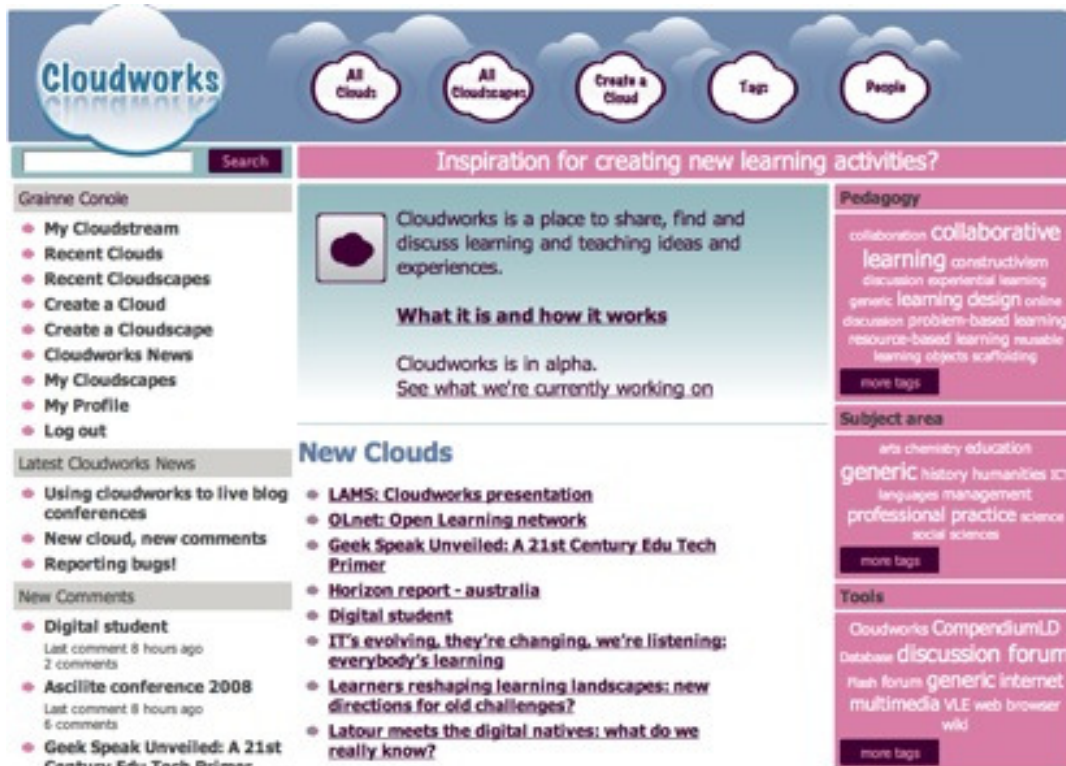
Cloudworks

All Clouds

All Cloudscapes

Create a Cloud

Tags

People

Search

Inspiration for creating new learning activities?

Grainne Conole

- My Cloudstream
- Recent Clouds
- Recent Cloudscapes
- Create a Cloud
- Create a Cloudscape
- Cloudworks News
- My Cloudscapes
- My Profile
- Log out

Latest Cloudworks News

- Using cloudworks to live blog conferences
- New cloud, new comments
- Reporting bugs!

New Comments

- Digital student
Last comment 8 hours ago
2 comments
- Ascilite conference 2008
Last comment 8 hours ago
6 comments
- Geek Speak Unveiled: A 21st Century Edu Tech Primer

Cloudworks is a place to share, find and discuss learning and teaching ideas and experiences.

What it is and how it works

Cloudworks is in alpha.
See what we're currently working on

New Clouds

- LAMS: Cloudworks presentation
- OLnet: Open Learning network
- Geek Speak Unveiled: A 21st Century Edu Tech Primer
- Horizon report - australia
- Digital student
- IT's evolving, they're changing, we're listening: everybody's learning
- Learners reshaping learning landscapes: new directions for old challenges?
- Latour meets the digital natives: what do we really know?

Pedagogy

collaboration collaborative learning constructivism discussion experiential learning generic learning design online discussion problem-based learning resource-based learning reusable learning objects scaffolding

more tags

Subject area

arts chemistry education generic history humanities ICT languages management professional practice science social sciences

more tags

Tools

Cloudworks CompendiumLD Database discussion forum Flash forum generic internet multimedia VLE web browser wiki

more tags